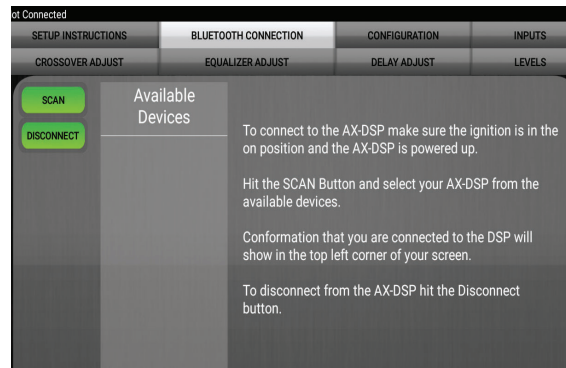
ot Connected

SETUP INSTRUCTIONS
BLUETOOTH CONNECTION
CONFIGURATION
INPUTS
CROSSOVER ADJUST
EQUALIZER ADJUST
DELAY ADJUST
LEVELS

SCAN
DISCONNECT

Available Devices

To connect to the AX-DSP make sure the ignition is in the on position and the AX-DSP is powered up.

Hit the SCAN Button and select your AX-DSP from the available devices.

Conformation that you are connected to the DSP will show in the top left corner of your screen.

To disconnect from the AX-DSP hit the Disconnect button.